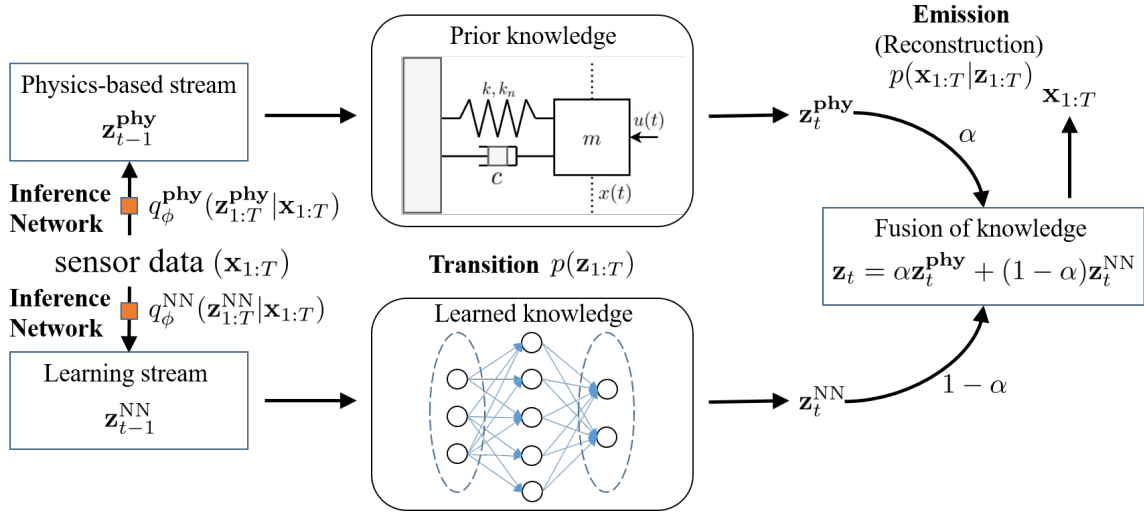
Physics-based stream
$\mathbf{z}_{t-1}^{\mathbf{phy}}$

Inference Network $q_{\phi}^{\mathbf{phy}}(\mathbf{z}_{1:T}^{\mathbf{phy}}|\mathbf{x}_{1:T})$

sensor data $(\mathbf{x}_{1:T})$

Inference Network $q_{\phi}^{\mathrm{NN}}(\mathbf{z}_{1:T}^{\mathrm{NN}}|\mathbf{x}_{1:T})$

Learning stream
$\mathbf{z}_{t-1}^{\mathrm{NN}}$

Prior knowledge

$k, k_n$

$m$

$u(t)$

$c$

$x(t)$

Transition $p(\mathbf{z}_{1:T})$

Learned knowledge

Emission
(Reconstruction)
$p(\mathbf{x}_{1:T}|\mathbf{z}_{1:T})$

$\mathbf{x}_{1:T}$

$\mathbf{z}_t^{\mathbf{phy}}$

$\alpha$

Fusion of knowledge
$\mathbf{z}_t = \alpha\mathbf{z}_t^{\mathbf{phy}} + (1-\alpha)\mathbf{z}_t^{\mathrm{NN}}$

$\mathbf{z}_t^{\mathrm{NN}}$

$1-\alpha$